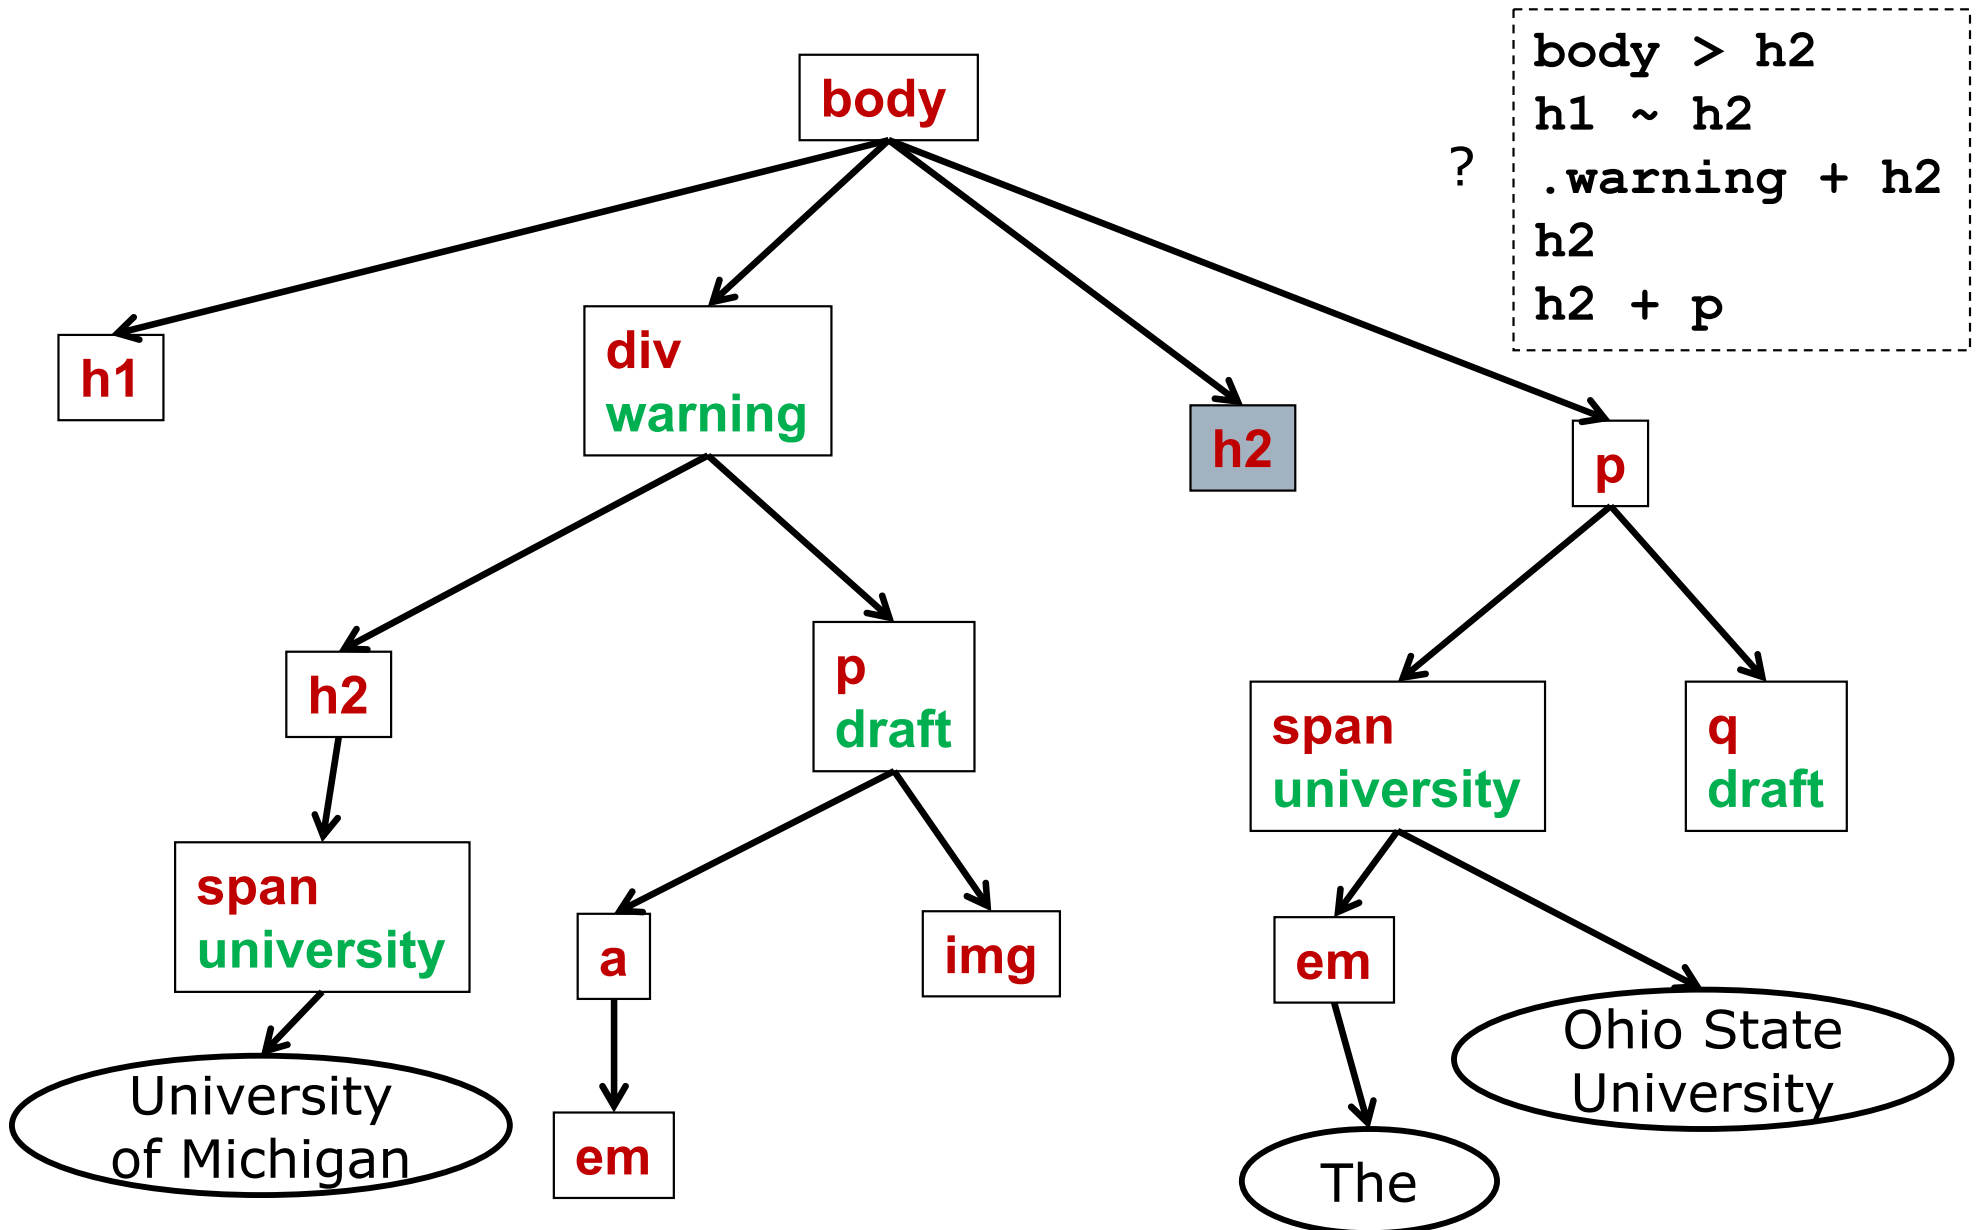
body

h1

div
warning

h2

p

h2

p
draft

span
university

q
draft

span
university

a

img

em

University
of Michigan

em

em

Ohio State
University

The

?

body > h2
h1 ~ h2
.warning + h2
h2
h2 + p